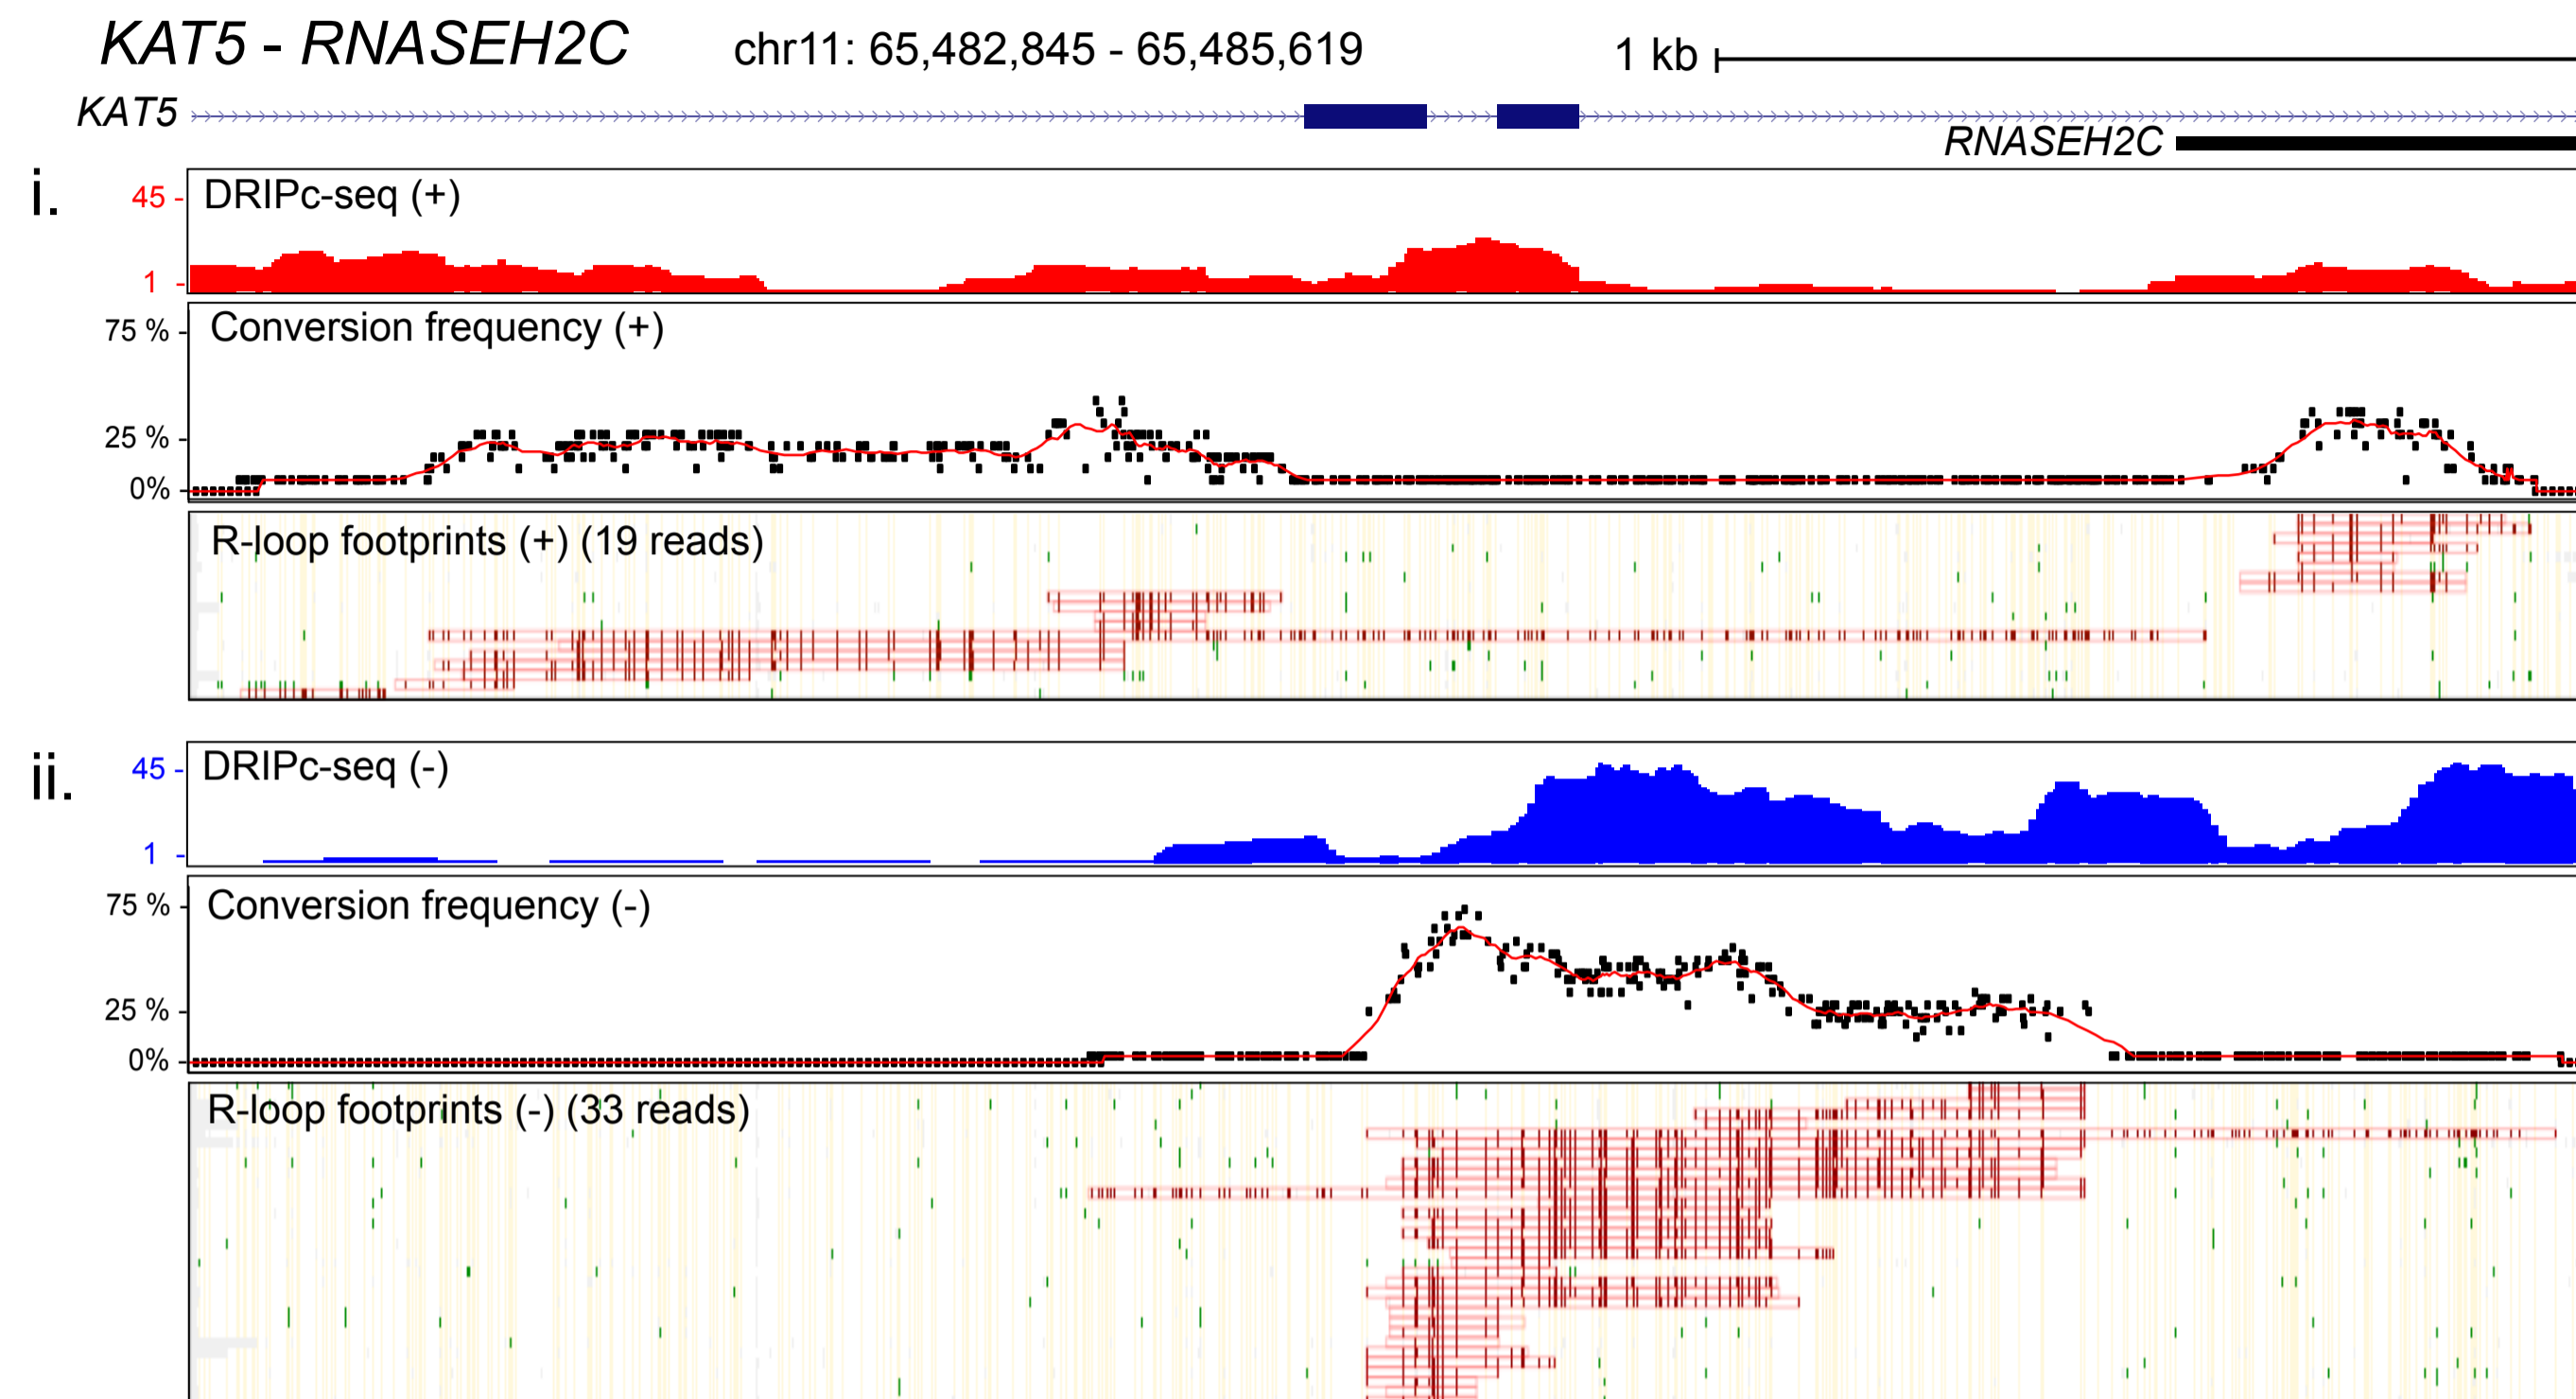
KAT5 - RNASEH2C chr11: 65,482,845 - 65,485,619 1 kb

KAT5

RNASEH2C

i.

45 -
1 -
DRIPc-seq (+)

75 %
25 %
0%
Conversion frequency (+)

R-loop footprints (+) (19 reads)

ii.

45 -
1 -
DRIPc-seq (-)

75 %
25 %
0%
Conversion frequency (-)

R-loop footprints (-) (33 reads)